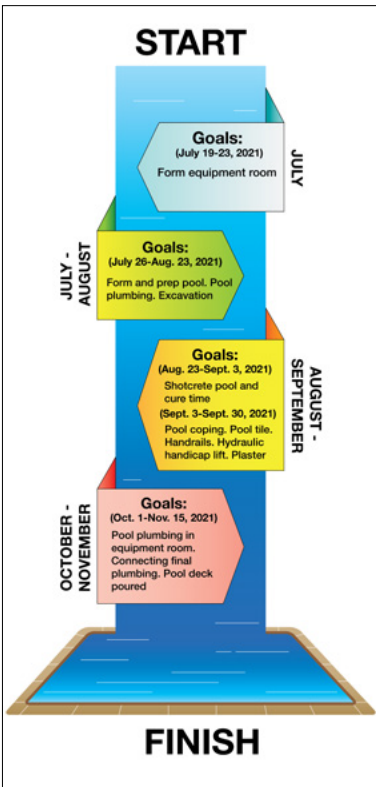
START

Goals:
(July 19-23, 2021)
Form equipment room

JULY

JULY - AUGUST

Goals:
(July 26-Aug. 23, 2021)
Form and prep pool. Pool plumbing. Excavation

Goals:
(Aug. 23-Sept. 3, 2021)
Shotcrete pool and cure time
(Sept. 3-Sept. 30, 2021)
Pool coping. Pool tile. Handrails. Hydraulic handicap lift. Plaster

AUGUST - SEPTEMBER

OCTOBER - NOVEMBER

Goals:
(Oct. 1-Nov. 15, 2021)
Pool plumbing in equipment room. Connecting final plumbing. Pool deck poured

FINISH